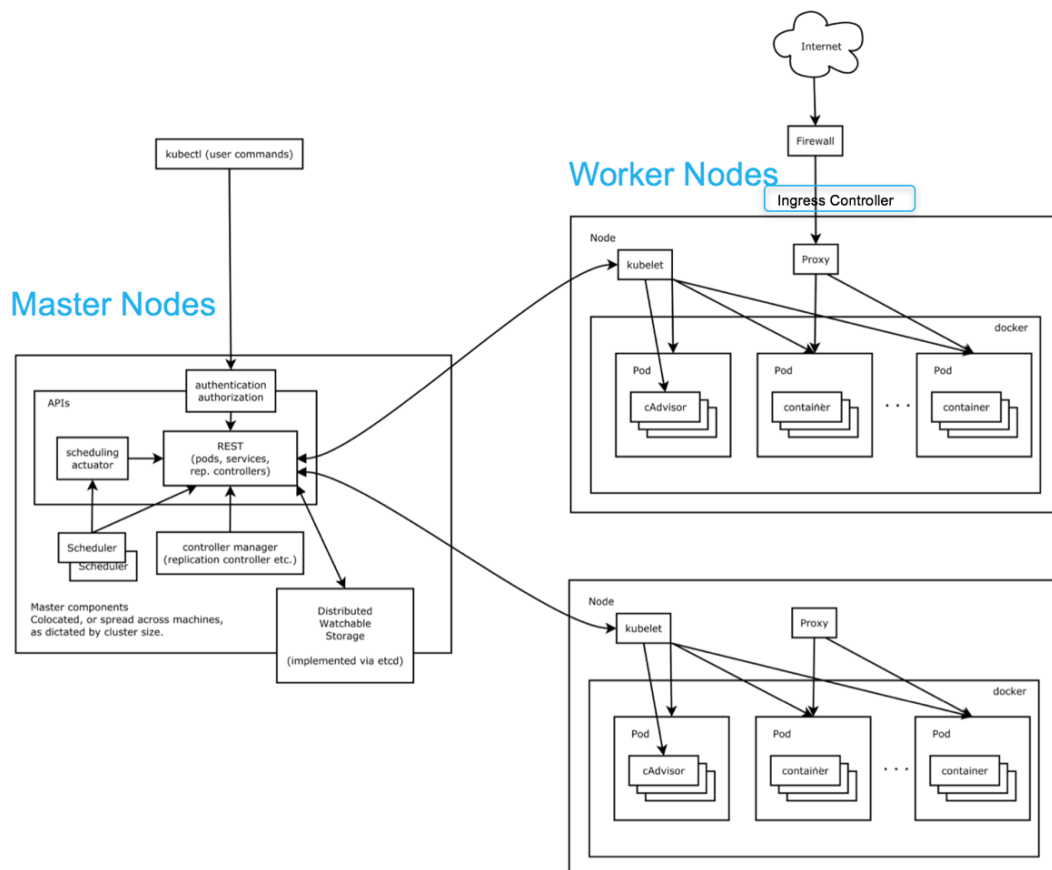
Internet

Firewall

Worker Nodes

Ingress Controller

kubectl (user commands)

Node

kubelet

Proxy

docker

Master Nodes

Pod

cAdvisor

Pod

containèr

Pod

container

. . .

authentication
authorization

APIs

scheduling
actuator

REST
(pods, services,
rep. controllers)

Scheduler
Scheduler

controller manager
(replication controller etc.)

Master components
Colocated, or spread across machines,
as dictated by cluster size.

Distributed
Watchable
Storage

(implemented via etcd)

Node

kubelet

Proxy

docker

Pod

cAdvisor

Pod

containèr

Pod

container

. . .